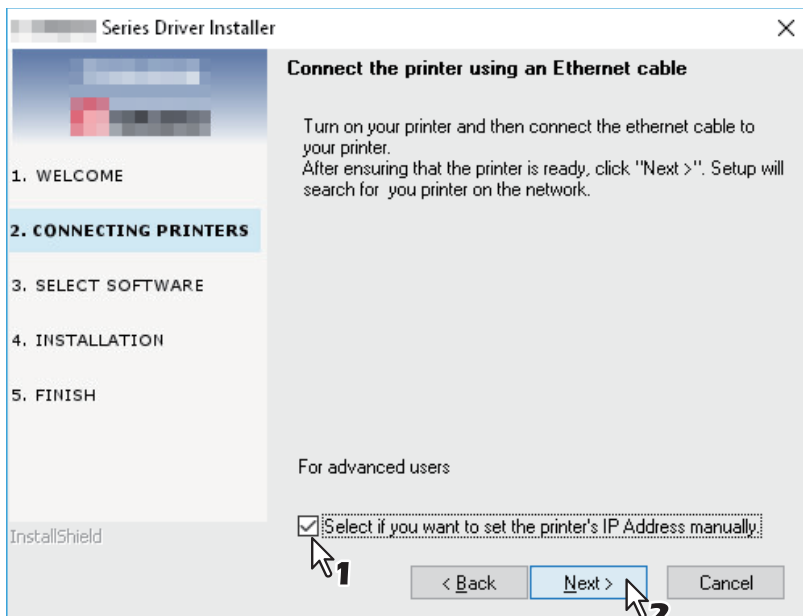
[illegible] Series Driver Installer

×

1. WELCOME

2. CONNECTING PRINTERS

3. SELECT SOFTWARE

4. INSTALLATION

5. FINISH

InstallShield

Connect the printer using an Ethernet cable

Turn on your printer and then connect the ethernet cable to your printer.
After ensuring that the printer is ready, click "Next >". Setup will search for you printer on the network.

For advanced users

Select if you want to set the printer's IP Address manually.

1

< Back

Next >

Cancel

2